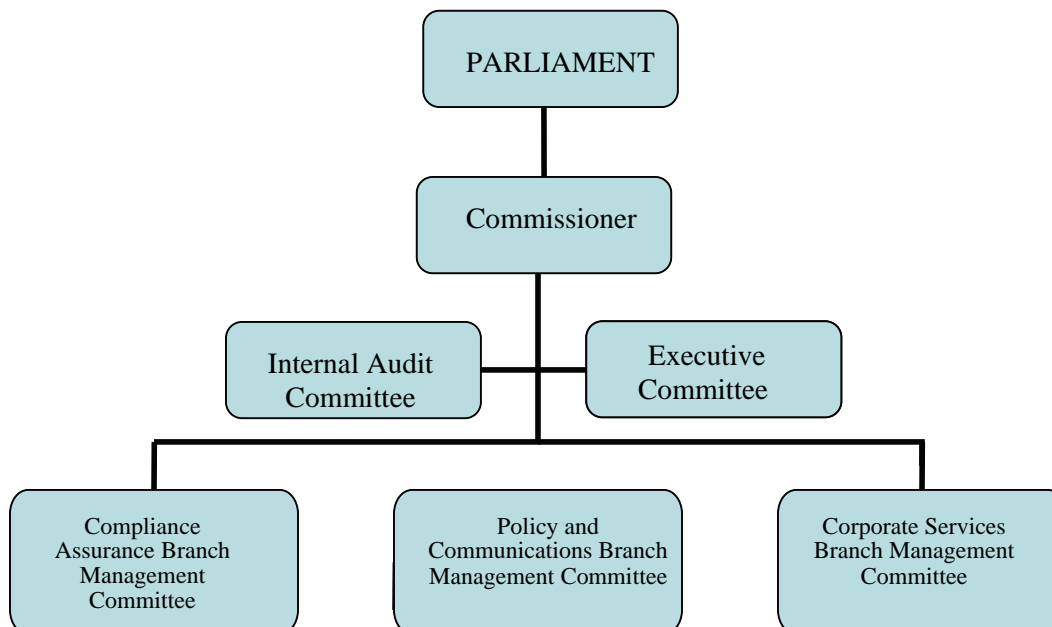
PARLIAMENT

Commissioner

Internal Audit Committee

Executive Committee

Compliance Assurance Branch Management Committee

Policy and Communications Branch Management Committee

Corporate Services Branch Management Committee